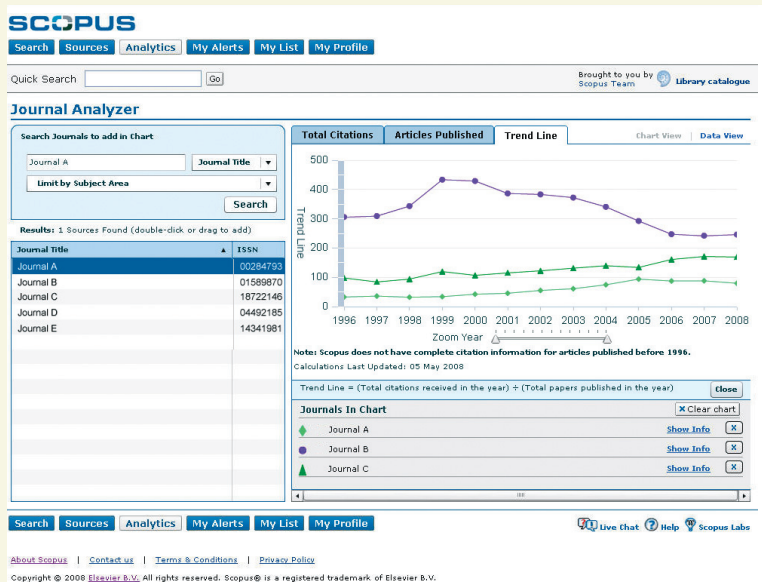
SCOPUS

Search | Sources | Analytics | My Alerts | My List | My Profile

Quick Search [ ] Go

Brought to you by Scopus Team | Library catalogue

Journal Analyzer

Search Journals to add in Chart

Journal A | Journal Title

Limit by Subject Area

Search

Results: 1 Sources Found (double-click or drag to add)

| Journal Title | ISSN |
|---|---|
| Journal A | 00284793 |
| Journal B | 01589870 |
| Journal C | 18722146 |
| Journal D | 04492185 |
| Journal E | 14341981 |

Total Citations | Articles Published | Trend Line

Chart View | Data View

500
400
300
200
100
0

Trend Line

1996 1997 1998 1999 2000 2001 2002 2003 2004 2005 2006 2007 2008

Zoom Year

Note: Scopus does not have complete citation information for articles published before 1996.

Calculations Last Updated: 05 May 2008

Trend Line = (Total citations received in the year) ÷ (Total papers published in the year)

Close

Journals In Chart

Clear chart

Journal A | Show Info | x
Journal B | Show Info | x
Journal C | Show Info | x

Search | Sources | Analytics | My Alerts | My List | My Profile

Live Chat | Help | Scopus Labs

About Scopus | Contact us | Terms & Conditions | Privacy Policy

Copyright © 2008 Elsevier B.V. All rights reserved. Scopus® is a registered trademark of Elsevier B.V.